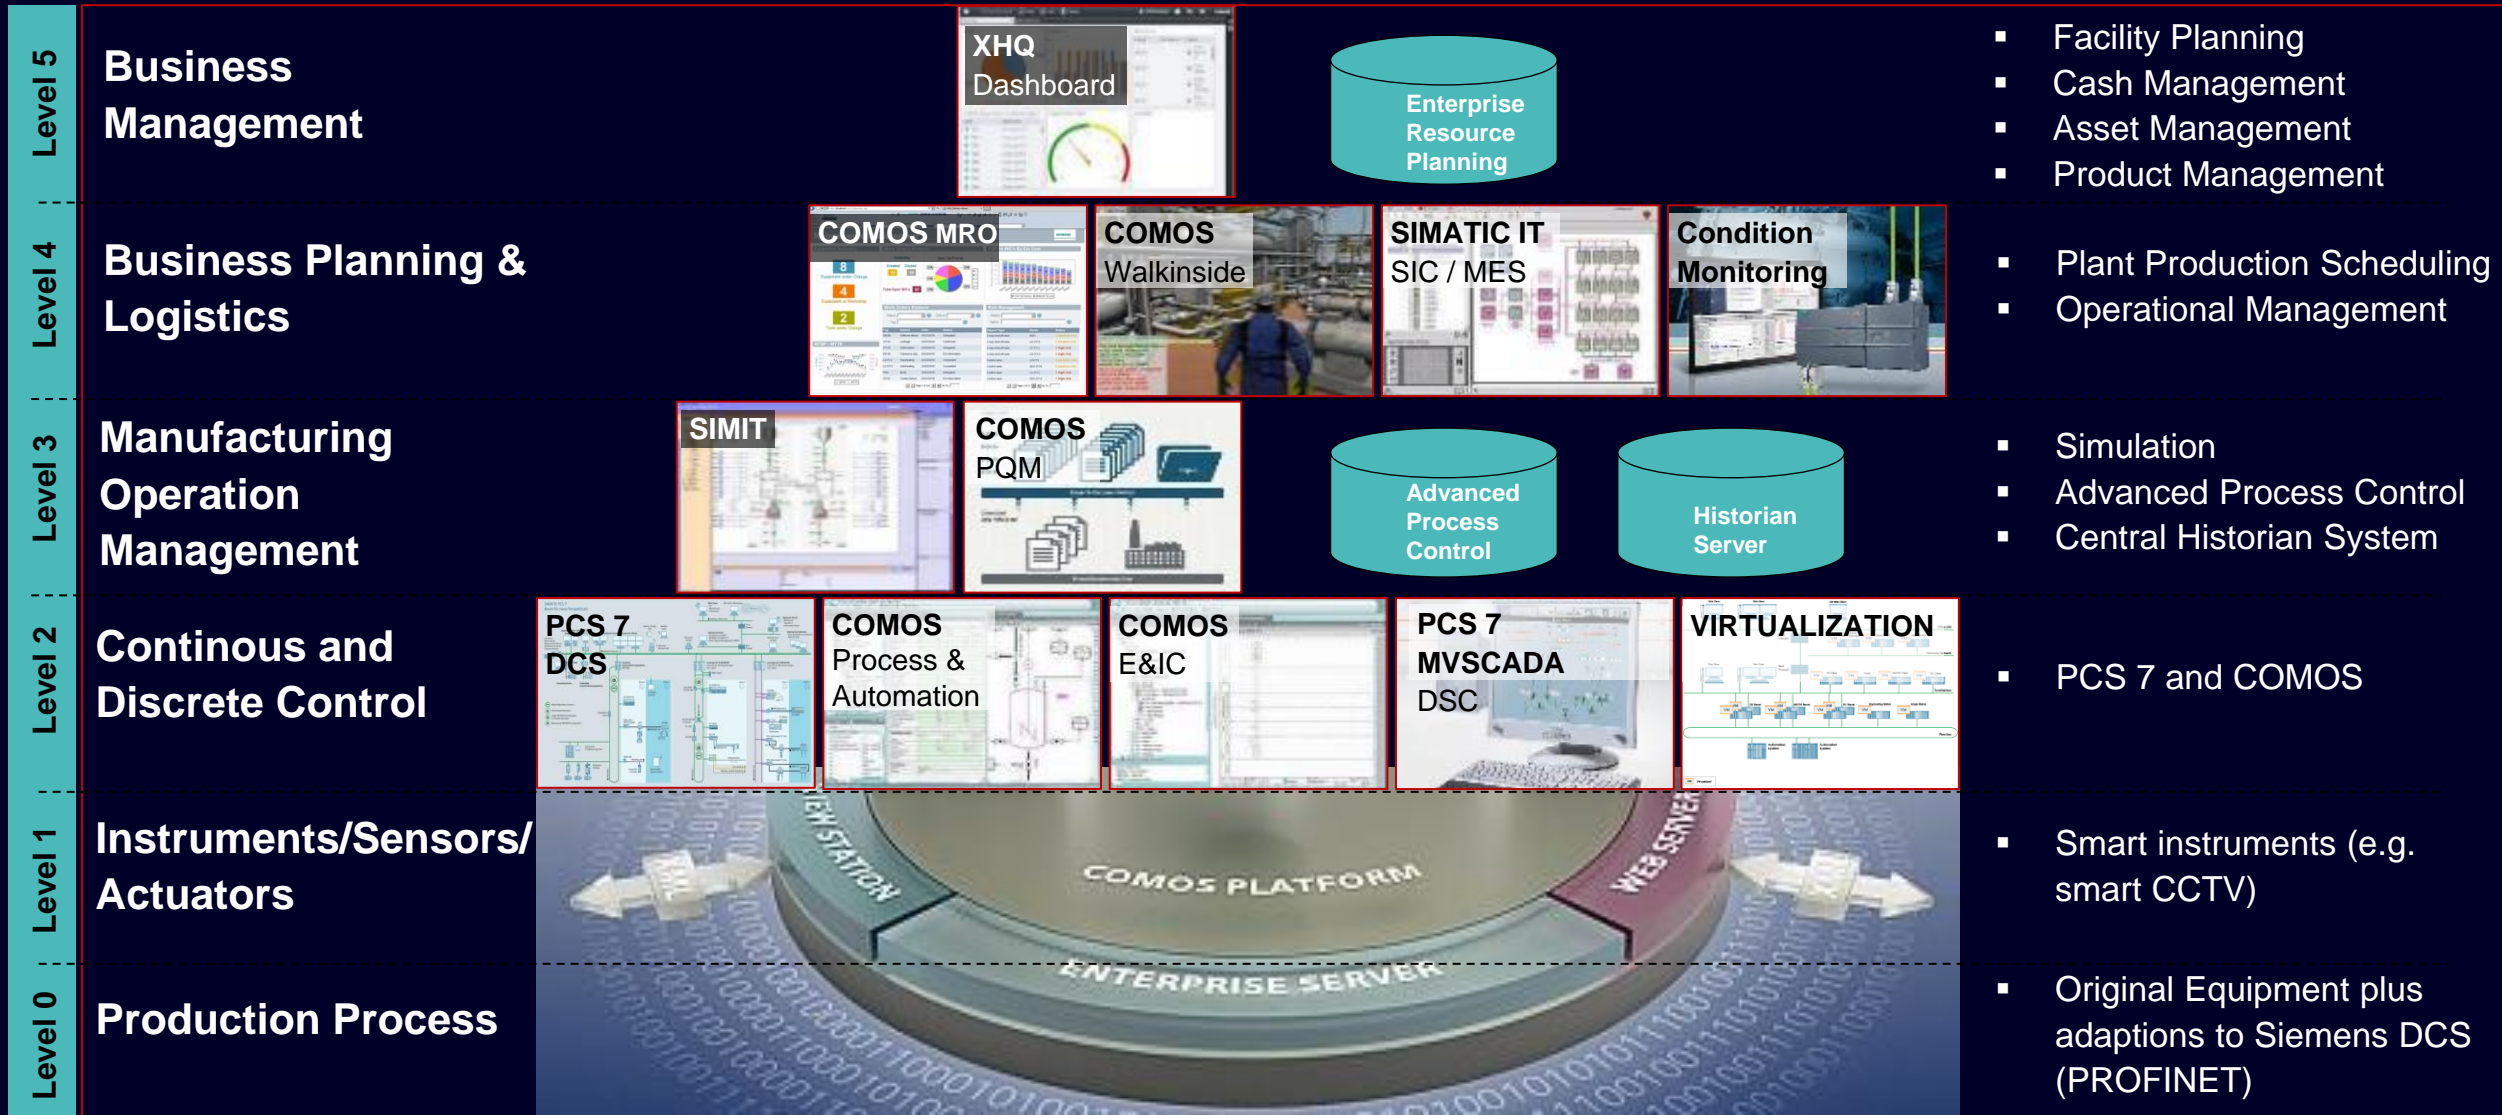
Level 5

Business Management

XHQ Dashboard

Enterprise Resource Planning

▪ Facility Planning
▪ Cash Management
▪ Asset Management
▪ Product Management

Level 4

Business Planning & Logistics

COMOS MRO

COMOS Walkinside

SIMATIC IT SIC / MES

Condition Monitoring

▪ Plant Production Scheduling
▪ Operational Management

Level 3

Manufacturing Operation Management

SIMIT

COMOS PQM

Advanced Process Control

Historian Server

▪ Simulation
▪ Advanced Process Control
▪ Central Historian System

Level 2

Continous and Discrete Control

PCS 7 DCS

COMOS Process & Automation

COMOS E&IC

PCS 7 MVSCADA DSC

VIRTUALIZATION

▪ PCS 7 and COMOS

Level 1

Instruments/Sensors/ Actuators

XML

VIEW STATION

COMOS PLATFORM

WEB SERVER

XML

▪ Smart instruments (e.g. smart CCTV)

Level 0

Production Process

ENTERPRISE SERVER

▪ Original Equipment plus adaptions to Siemens DCS (PROFINET)